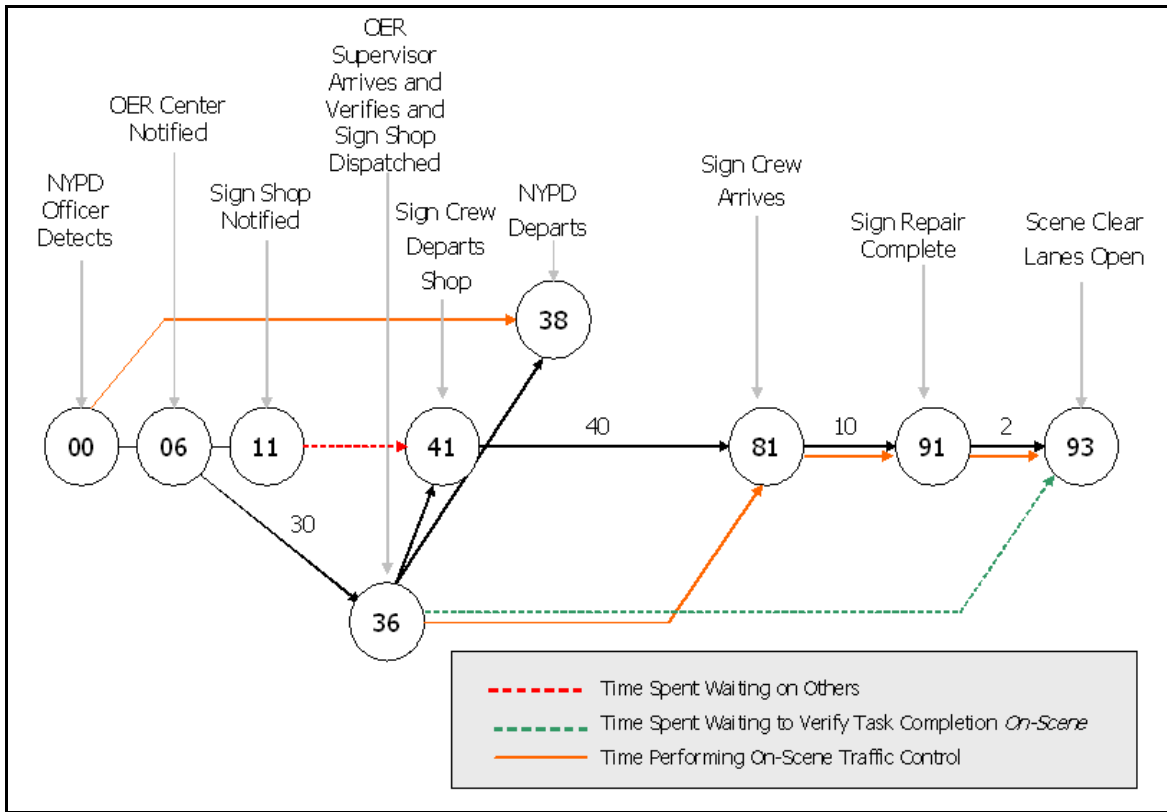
NYPD Officer Detects

OER Center Notified

Sign Shop Notified

OER Supervisor Arrives and Verifies and Sign Shop Dispatched

Sign Crew Departs Shop

NYPD Departs

Sign Crew Arrives

Sign Repair Complete

Scene Clear Lanes Open

38

00

06

11

41

40

81

10

91

2

93

30

36

Time Spent Waiting on Others

Time Spent Waiting to Verify Task Completion *On-Scene*

Time Performing On-Scene Traffic Control